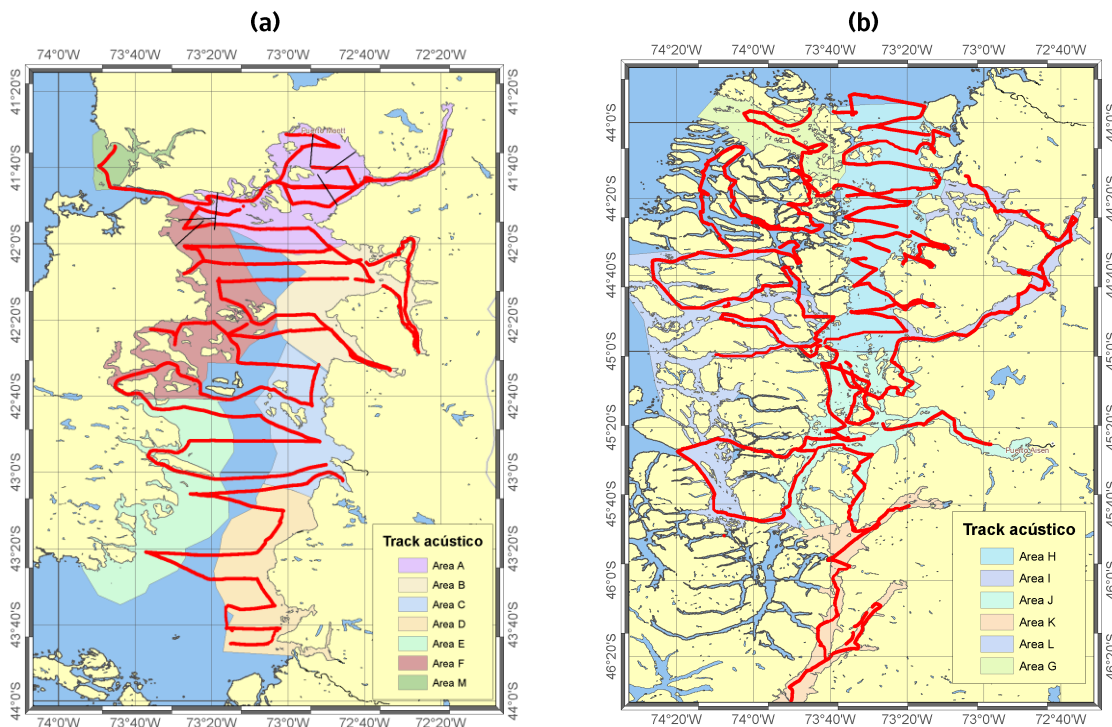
(a)

74°0'W 73°40'W 73°20'W 73°0'W 72°40'W 72°20'W

41°20'S 41°40'S 42°0'S 42°20'S 42°40'S 43°0'S 43°20'S 43°40'S 44°0'S

41°20'S 41°40'S 42°0'S 42°20'S 42°40'S 43°0'S 43°20'S 43°40'S 44°0'S

Puerto Montt

Track acústico
Area A
Area B
Area C
Area D
Area E
Area F
Area M

74°0'W 73°40'W 73°20'W 73°0'W 72°40'W 72°20'W

(b)

74°20'W 74°0'W 73°40'W 73°20'W 73°0'W 72°40'W

44°0'S 44°20'S 44°40'S 45°0'S 45°20'S 45°40'S 46°0'S 46°20'S

44°0'S 44°20'S 44°40'S 45°0'S 45°20'S 45°40'S 46°0'S 46°20'S

Puerto Aisen

Track acústico
Area H
Area I
Area J
Area K
Area L
Area G

74°20'W 74°0'W 73°40'W 73°20'W 73°0'W 72°40'W